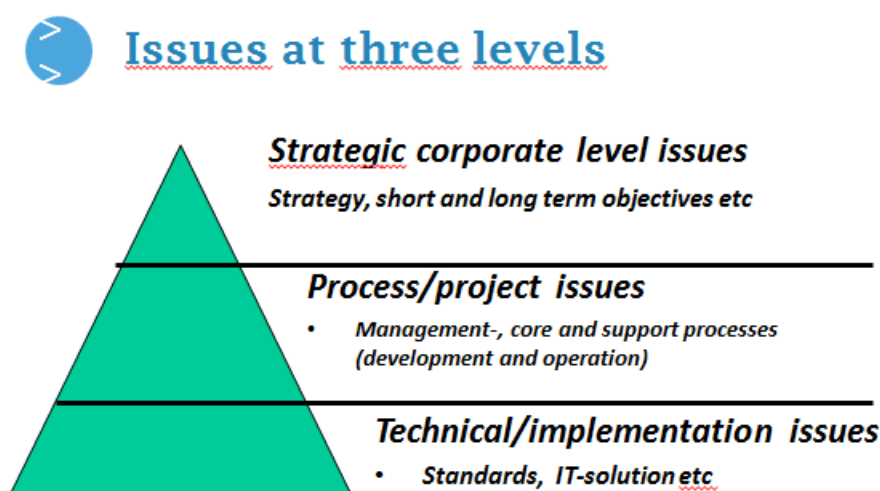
Issues at three levels

Strategic corporate level issues

Strategy, short and long term objectives etc

Process/project issues

• Management-, core and support processes (development and operation)

Technical/implementation issues

• Standards, IT-solution etc